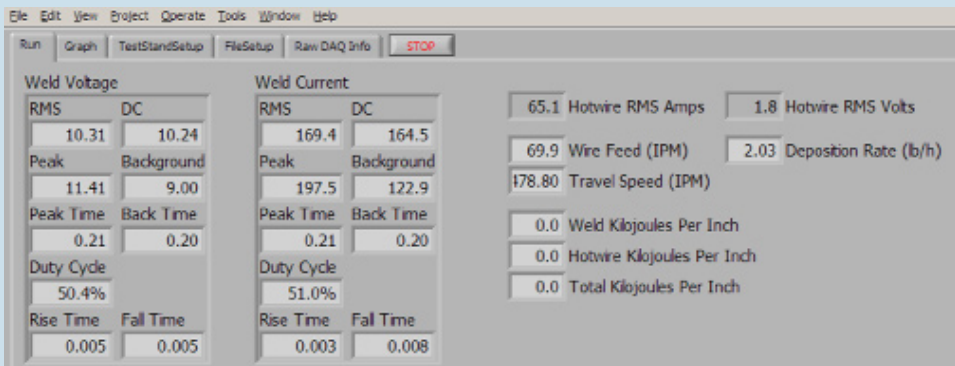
File Edit View Project Operate Tools Window Help

Run | Graph | TestStandSetup | FileSetup | Raw DAQ Info | STOP

Weld Voltage
RMS DC
10.31 10.24
Peak Background
11.41 9.00
Peak Time Back Time
0.21 0.20
Duty Cycle
50.4%
Rise Time Fall Time
0.005 0.005

Weld Current
RMS DC
169.4 164.5
Peak Background
197.5 122.9
Peak Time Back Time
0.21 0.20
Duty Cycle
51.0%
Rise Time Fall Time
0.003 0.008

65.1 Hotwire RMS Amps
1.8 Hotwire RMS Volts
69.9 Wire Feed (IPM)
2.03 Deposition Rate (lb/h)
!78.80 Travel Speed (IPM)
0.0 Weld Kilojoules Per Inch
0.0 Hotwire Kilojoules Per Inch
0.0 Total Kilojoules Per Inch